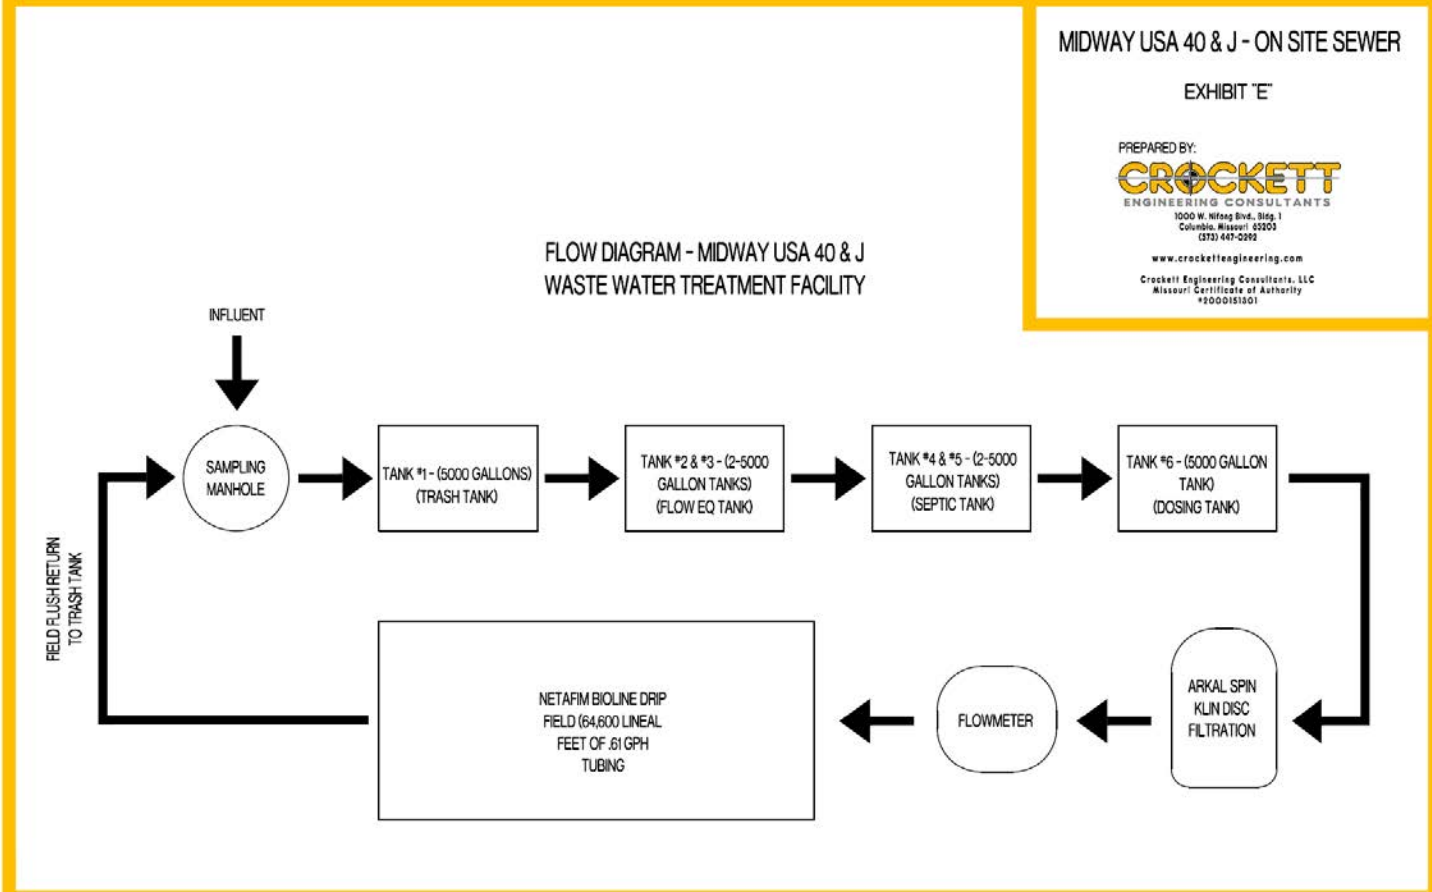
MIDWAY USA 40 & J - ON SITE SEWER

EXHIBIT "E"

PREPARED BY:

CROCKETT
ENGINEERING CONSULTANTS
1000 W. Nifong Blvd., Bldg. 1
Columbia, Missouri 65203
(573) 447-0292

www.crockettengineering.com

Crockett Engineering Consultants, LLC
Missouri Certificate of Authority
#2000151301

FLOW DIAGRAM - MIDWAY USA 40 & J
WASTE WATER TREATMENT FACILITY

INFLUENT

SAMPLING MANHOLE

TANK #1 - (5000 GALLONS) (TRASH TANK)

TANK #2 & #3 - (2-5000 GALLON TANKS) (FLOW EQ TANK)

TANK #4 & #5 - (2-5000 GALLON TANKS) (SEPTIC TANK)

TANK #6 - (5000 GALLON TANK) (DOSING TANK)

ARKAL SPIN KLIN DISC FILTRATION

FLOWMETER

NETAFIM BIOLINE DRIP FIELD (64,600 LINEAL FEET OF .61 GPH TUBING

FIELD FLUSH RETURN TO TRASH TANK